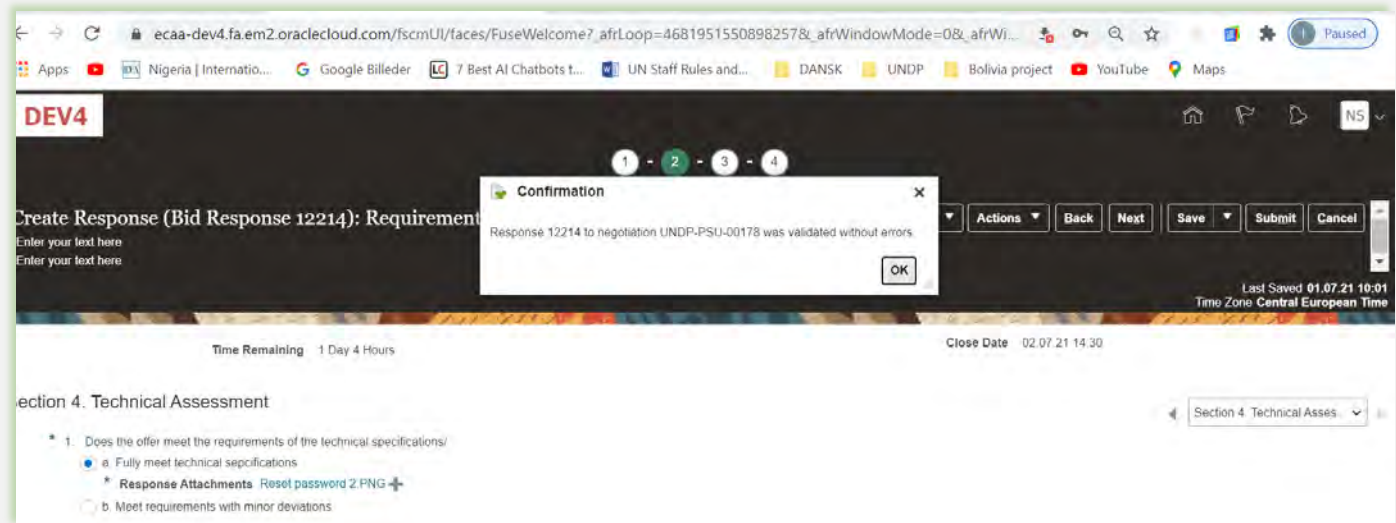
ecaa-dev4.fa.em2.oraclecloud.com/fscmUI/faces/FuseWelcome?_afrLoop=4681951550898257&_afrWindowMode=0&_afrWi...

Paused

Apps Nigeria | Internatio... Google Billeder 7 Best AI Chatbots t... UN Staff Rules and... DANSK UNDP Bolivia project YouTube Maps

DEV4

NS

1 - 2 - 3 - 4

Create Response (Bid Response 12214): Requirement

Enter your text here
Enter your text here

Confirmation

Response 12214 to negotiation UNDP-PSU-00178 was validated without errors.

OK

Actions Back Next Save Submit Cancel

Last Saved 01.07.21 10:01
Time Zone Central European Time

Time Remaining 1 Day 4 Hours

Close Date 02.07.21 14:30

ection 4. Technical Assessment

Section 4. Technical Asses

* 1. Does the offer meet the requirements of the technical specifications/

a. Fully meet technical sepcifications

* Response Attachments Reset password 2.PNG

b. Meet requirements with minor deviations